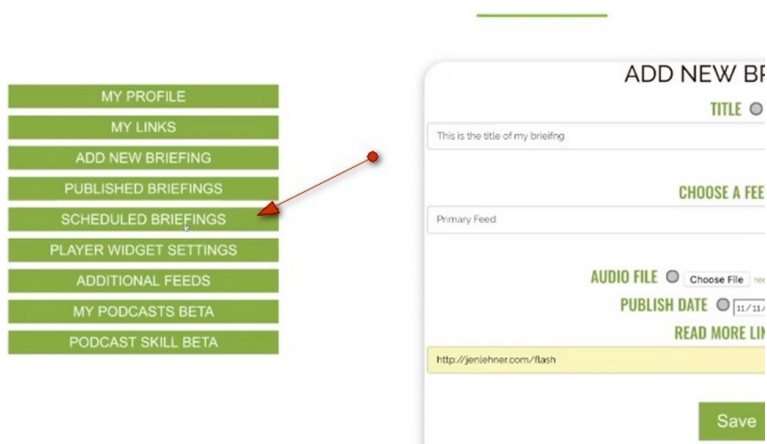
MY PROFILE
MY LINKS
ADD NEW BRIEFING
PUBLISHED BRIEFINGS
SCHEDULED BRIEFINGS
PLAYER WIDGET SETTINGS
ADDITIONAL FEEDS
MY PODCASTS BETA
PODCAST SKILL BETA

ADD NEW BR
TITLE
This is the title of my brieifng
CHOOSE A FEE
Primary Feed
AUDIO FILE Choose File
PUBLISH DATE 11/11/
READ MORE LIN
http://jenlehner.com/flash
Save